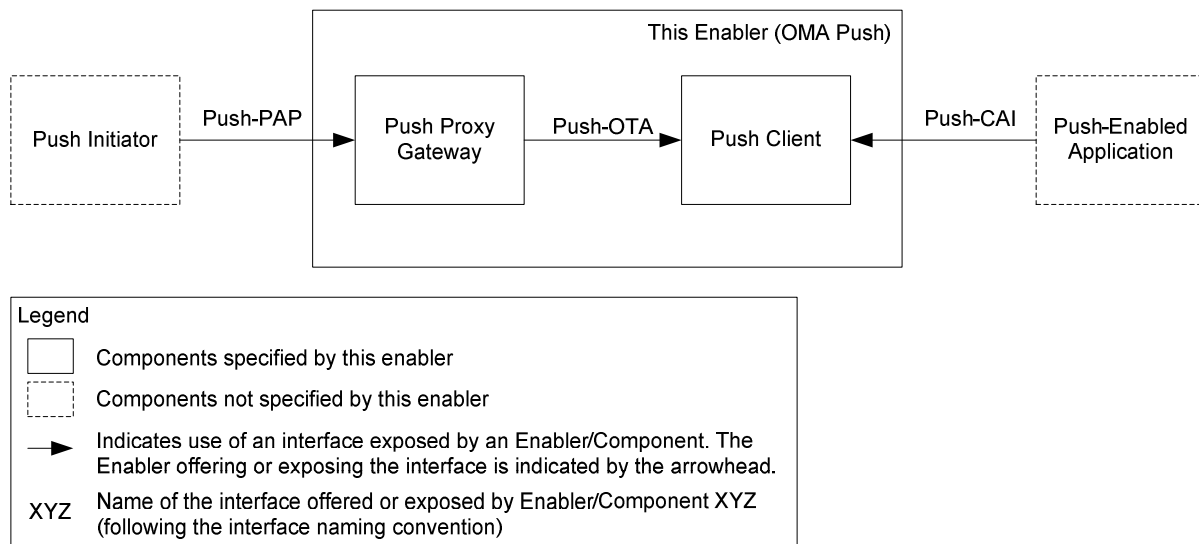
This Enabler (OMA Push)

Push Initiator

Push-PAP

Push Proxy Gateway

Push-OTA

Push Client

Push-CAI

Push-Enabled Application

Legend

Components specified by this enabler

Components not specified by this enabler

Indicates use of an interface exposed by an Enabler/Component. The Enabler offering or exposing the interface is indicated by the arrowhead.

XYZ Name of the interface offered or exposed by Enabler/Component XYZ (following the interface naming convention)